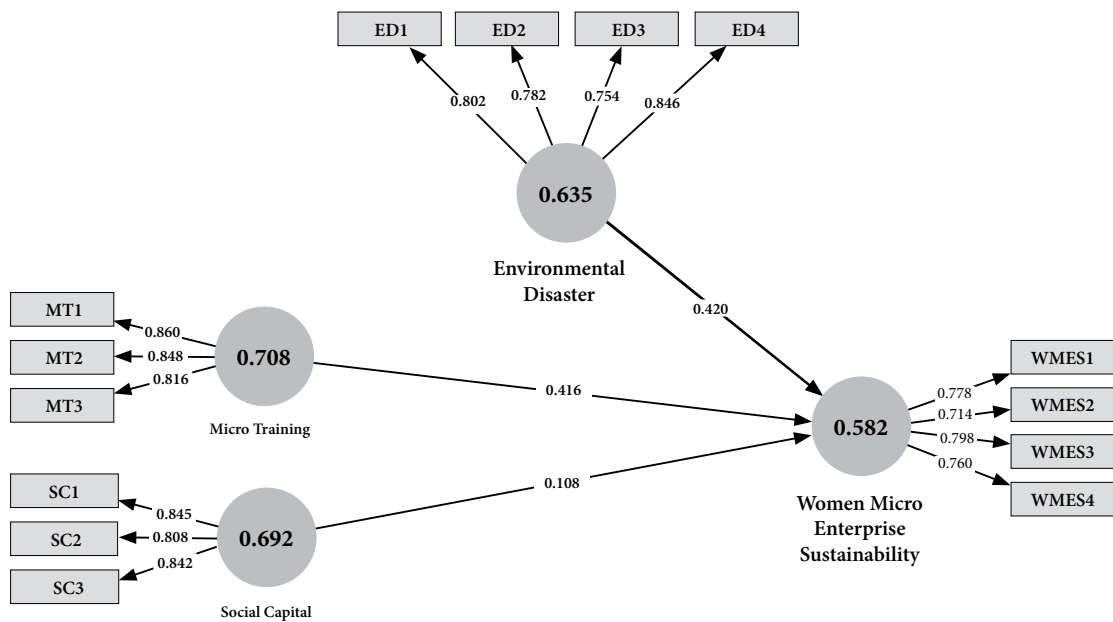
ED1
ED2
ED3
ED4
0.802
0.782
0.754
0.846
0.635
Environmental Disaster
0.420
MT1
MT2
MT3
0.860
0.848
0.816
0.708
Micro Training
0.416
SC1
SC2
SC3
0.845
0.808
0.842
0.692
Social Capital
0.108
0.582
Women Micro Enterprise Sustainability
0.778
0.714
0.798
0.760
WMES1
WMES2
WMES3
WMES4